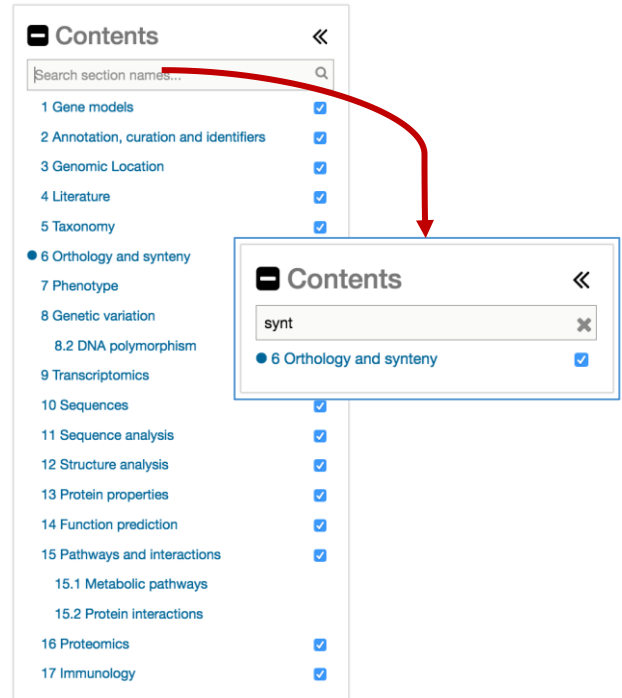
Contents
«
Search section names...
1 Gene models
2 Annotation, curation and identifiers
3 Genomic Location
4 Literature
5 Taxonomy
6 Orthology and synteny
7 Phenotype
8 Genetic variation
8.2 DNA polymorphism
9 Transcriptomics
10 Sequences
11 Sequence analysis
12 Structure analysis
13 Protein properties
14 Function prediction
15 Pathways and interactions
15.1 Metabolic pathways
15.2 Protein interactions
16 Proteomics
17 Immunology

Contents
«
synt
6 Orthology and synteny